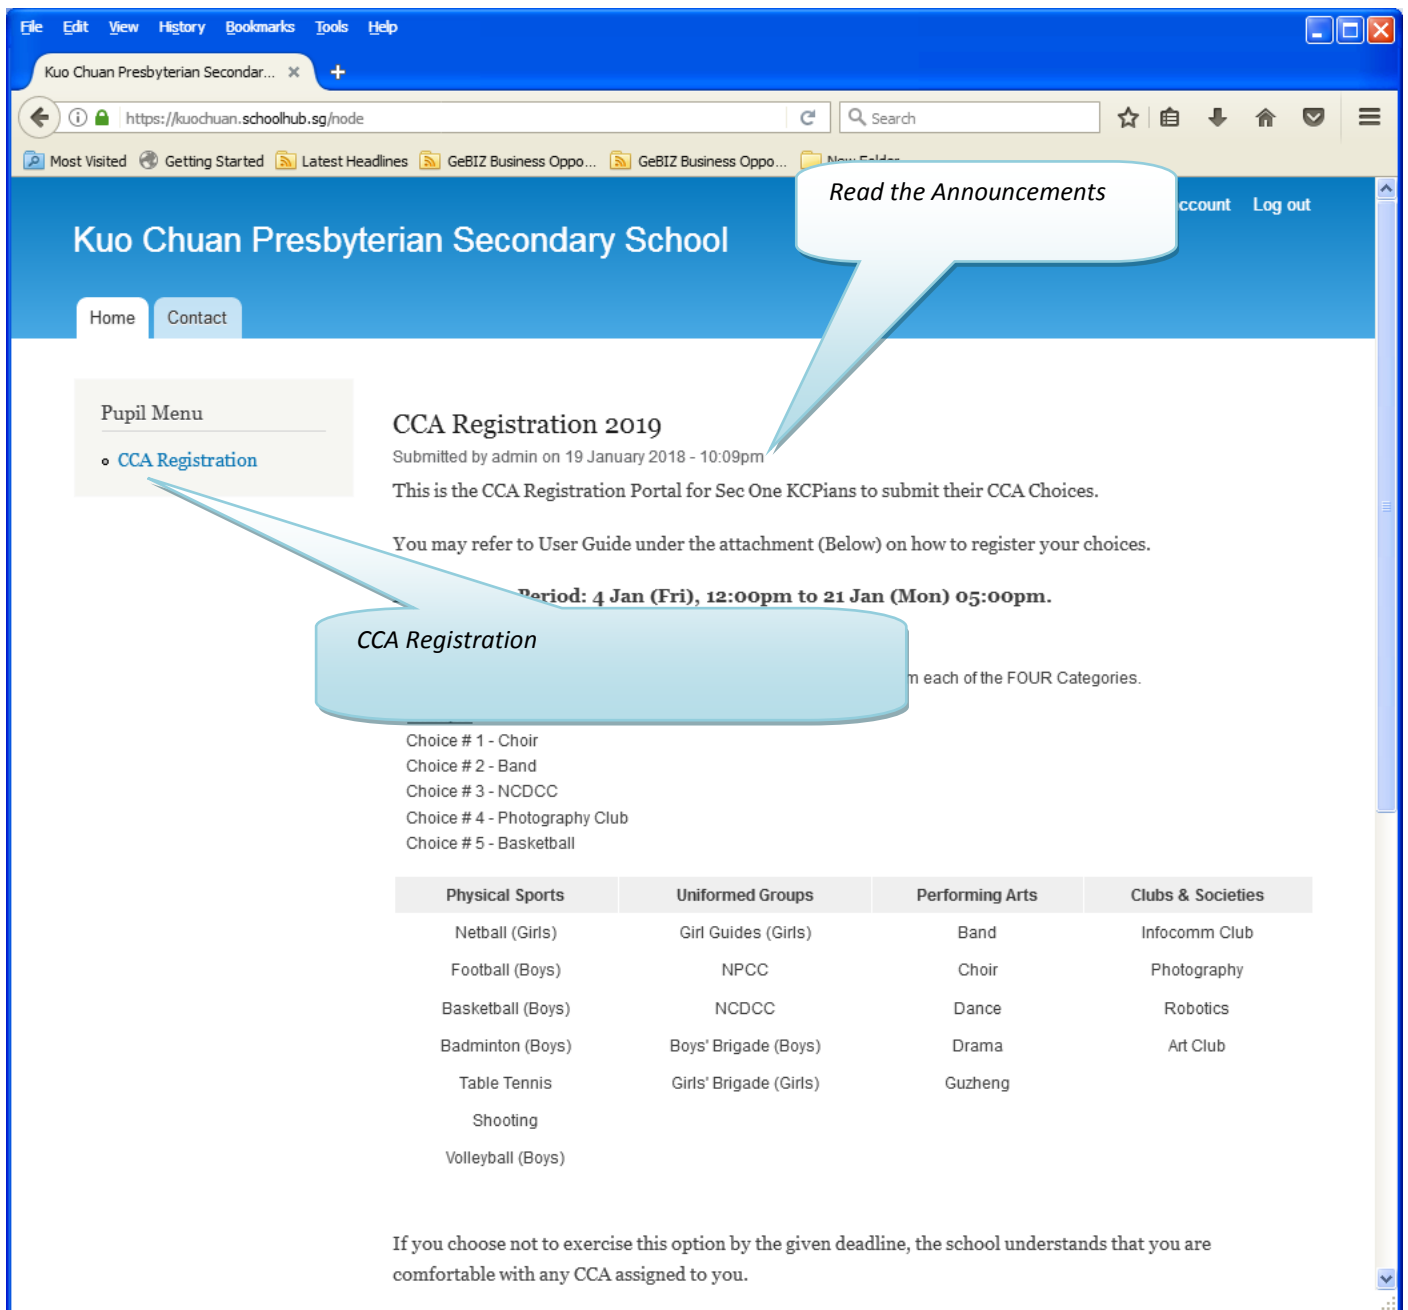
File Edit View History Bookmarks Tools Help

Kuo Chuan Presbyterian Secondar... ×

https://kuochuan.schoolhub.sg/node

Search

Most Visited Getting Started Latest Headlines GeBIZ Business Oppo... GeBIZ Business Oppo... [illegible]

Read the Announcements

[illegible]ccount Log out

Kuo Chuan Presbyterian Secondary School

Home Contact

Pupil Menu

CCA Registration

CCA Registration 2019

Submitted by admin on 19 January 2018 - 10:09pm

This is the CCA Registration Portal for Sec One KCPians to submit their CCA Choices.

You may refer to User Guide under the attachment (Below) on how to register your choices.

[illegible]Period: 4 Jan (Fri), 12:00pm to 21 Jan (Mon) 05:00pm.

CCA Registration

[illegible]n each of the FOUR Categories.

Choice # 1 - Choir
Choice # 2 - Band
Choice # 3 - NCDCC
Choice # 4 - Photography Club
Choice # 5 - Basketball

| Physical Sports | Uniformed Groups | Performing Arts | Clubs & Societies |
|---|---|---|---|
| Netball (Girls) | Girl Guides (Girls) | Band | Infocomm Club |
| Football (Boys) | NPCC | Choir | Photography |
| Basketball (Boys) | NCDCC | Dance | Robotics |
| Badminton (Boys) | Boys' Brigade (Boys) | Drama | Art Club |
| Table Tennis | Girls' Brigade (Girls) | Guzheng | |
| Shooting | | | |
| Volleyball (Boys) | | | |

If you choose not to exercise this option by the given deadline, the school understands that you are comfortable with any CCA assigned to you.